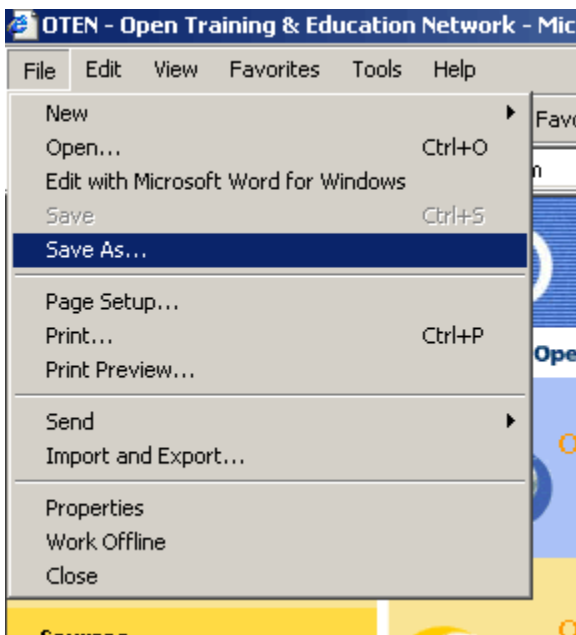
OTEN - Open Training & Education Network - Mic

File Edit View Favorites Tools Help

New
Open... Ctrl+O
Edit with Microsoft Word for Windows
Save Ctrl+S
Save As...

Page Setup...
Print... Ctrl+P
Print Preview...

Send
Import and Export...

Properties
Work Offline
Close

Favo
n
Ope
O
O